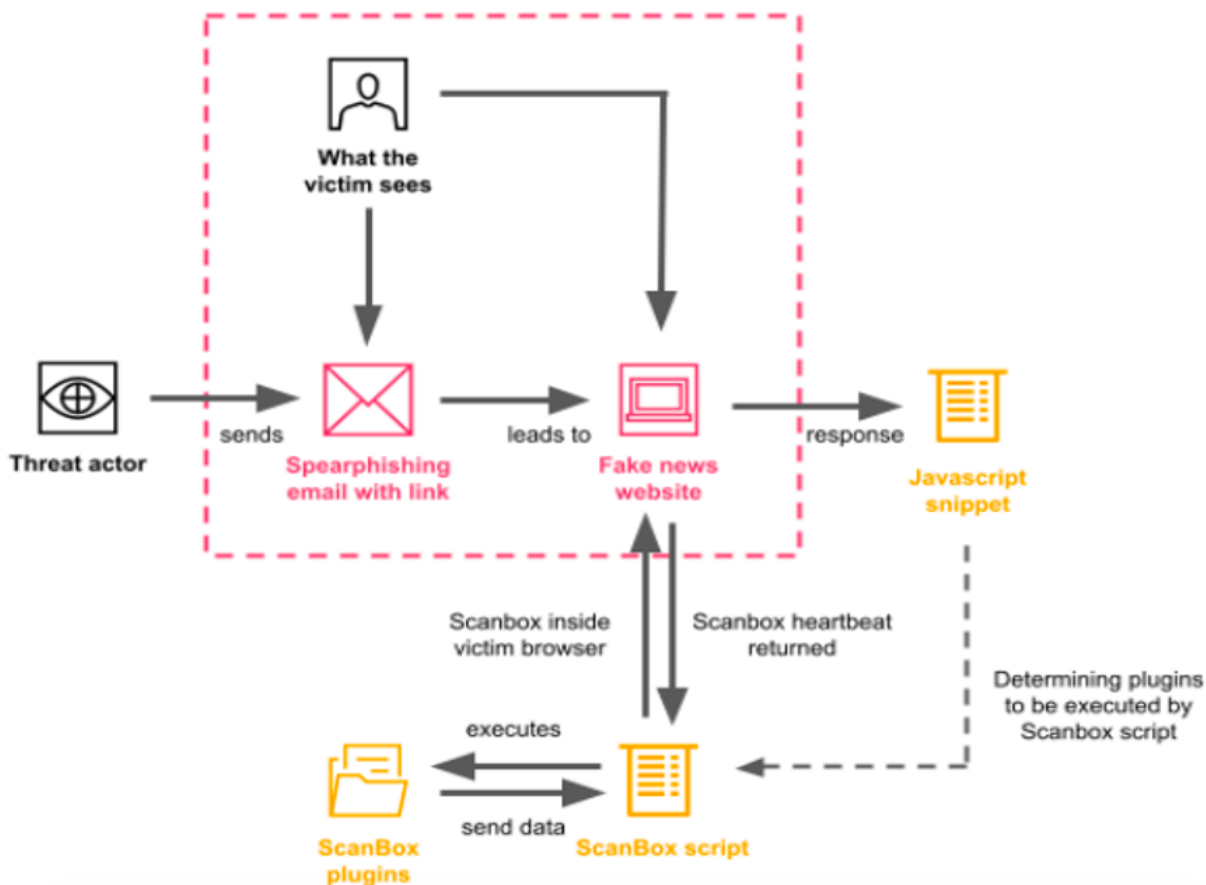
What the victim sees

Threat actor

sends

Spearphishing email with link

leads to

Fake news website

response

Javascript snippet

Scanbox inside victim browser

Scanbox heartbeat returned

Determining plugins to be executed by Scanbox script

executes

send data

ScanBox plugins

ScanBox script